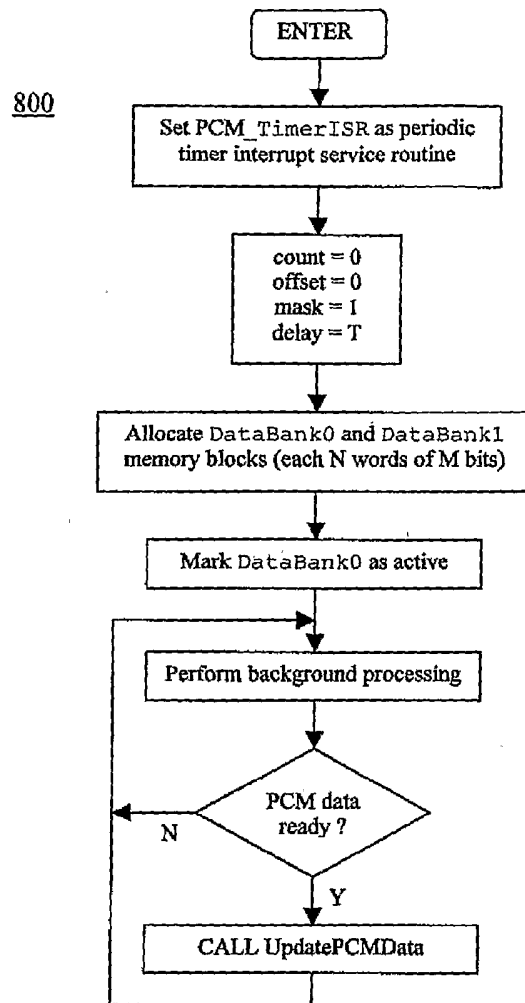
ENTER

800

Set PCM_TimerISR as periodic timer interrupt service routine

count = 0
offset = 0
mask = 1
delay = T

Allocate DataBank0 and DataBank1 memory blocks (each N words of M bits)

Mark DataBank0 as active

Perform background processing

PCM data ready ?

N

Y

CALL UpdatePCMData